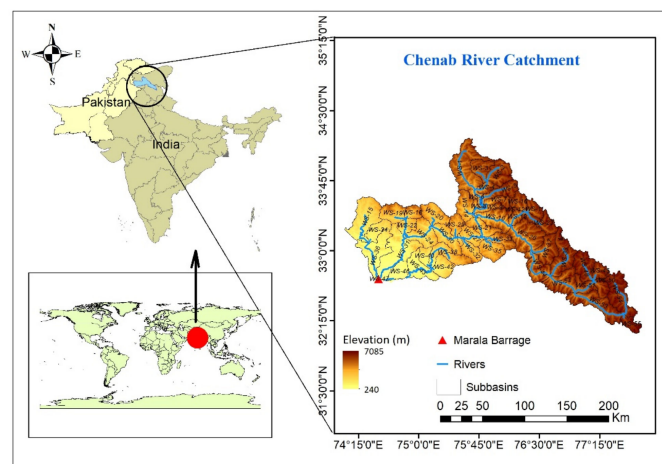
N
W E
S

Pakistan
India

Chenab River Catchment

35°15'0"N
34°30'0"N
33°45'0"N
33°0'0"N
32°15'0"N
31°30'0"N

WS-19
WS-16
WS-34
WS-33
WS-41
WS-43
WS-49
WS-4

Elevation (m)
7085
240

Marala Barrage
Rivers
Subbasins

0 25 50 100 150 200 Km

74°15'0"E 75°0'0"E 75°45'0"E 76°30'0"E 77°15'0"E